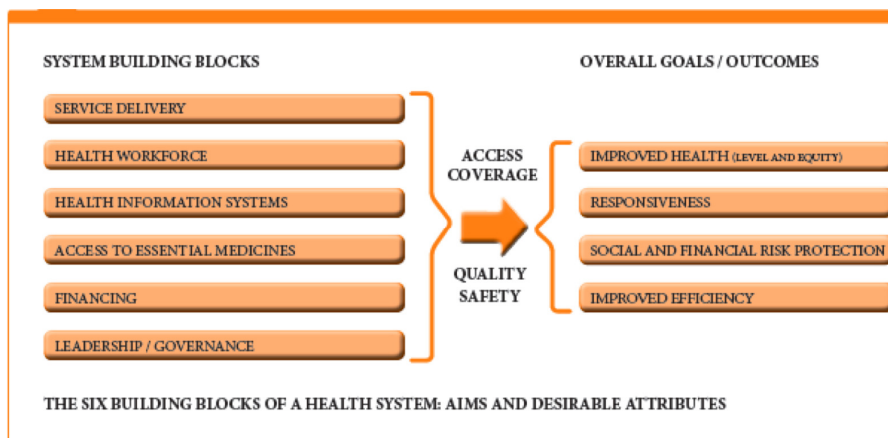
SYSTEM BUILDING BLOCKS

SERVICE DELIVERY

HEALTH WORKFORCE

HEALTH INFORMATION SYSTEMS

ACCESS TO ESSENTIAL MEDICINES

FINANCING

LEADERSHIP / GOVERNANCE

ACCESS
COVERAGE

QUALITY
SAFETY

OVERALL GOALS / OUTCOMES

IMPROVED HEALTH (LEVEL AND EQUITY)

RESPONSIVENESS

SOCIAL AND FINANCIAL RISK PROTECTION

IMPROVED EFFICIENCY

THE SIX BUILDING BLOCKS OF A HEALTH SYSTEM: AIMS AND DESIRABLE ATTRIBUTES